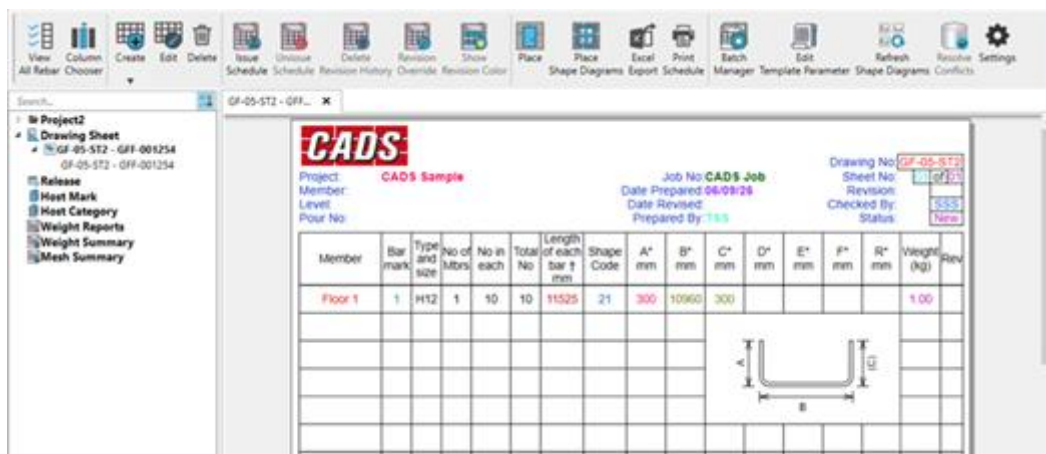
View All Rebar Column Chooser Create Edit Delete Issue Schedule Unissue Schedule Delete Revision History Revision Override Show Revision Color Place Place Shape Diagrams Excel Export Print Schedule Batch Manager Edit Template Parameter Refresh Shape Diagrams Resolve Conflicts Settings

Search...

Project2
Drawing Sheet
GF-05-ST2 - GFF-001254
GF-05-ST2 - GFF-001254
Release
Host Mark
Host Category
Weight Reports
Weight Summary
Mesh Summary

GF-05-ST2 - GFF... ×

CADS

Project: CADS Sample
Member:
Level:
Pour No:

Job No: CADS Job
Date Prepared 06/09/26
Date Revised:
Prepared By: TSS

Drawing No: GF-05-ST2
Sheet No: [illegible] of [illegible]
Revision:
Checked By: SSS
Status: New

| Member | Bar mark | Type and size | No of Mbrs | No in each | Total No | Length of each bar † mm | Shape Code | A* mm | B* mm | C* mm | D* mm | E* mm | F* mm | R* mm | Weight (kg) | Rev |
|---|---|---|---|---|---|---|---|---|---|---|---|---|---|---|---|---|
| Floor 1 | 1 | H12 | 1 | 10 | 10 | 11525 | 21 | 300 | 10960 | 300 | | | | | 1.00 | |
| | | | | | | | | | | | | | | | | |
| | | | | | | | | | | | | | | | | |
| | | | | | | | | | | | | | | | | |
| | | | | | | | | | | | | | | | | |
| | | | | | | | | | | | | | | | | |

A
B
C